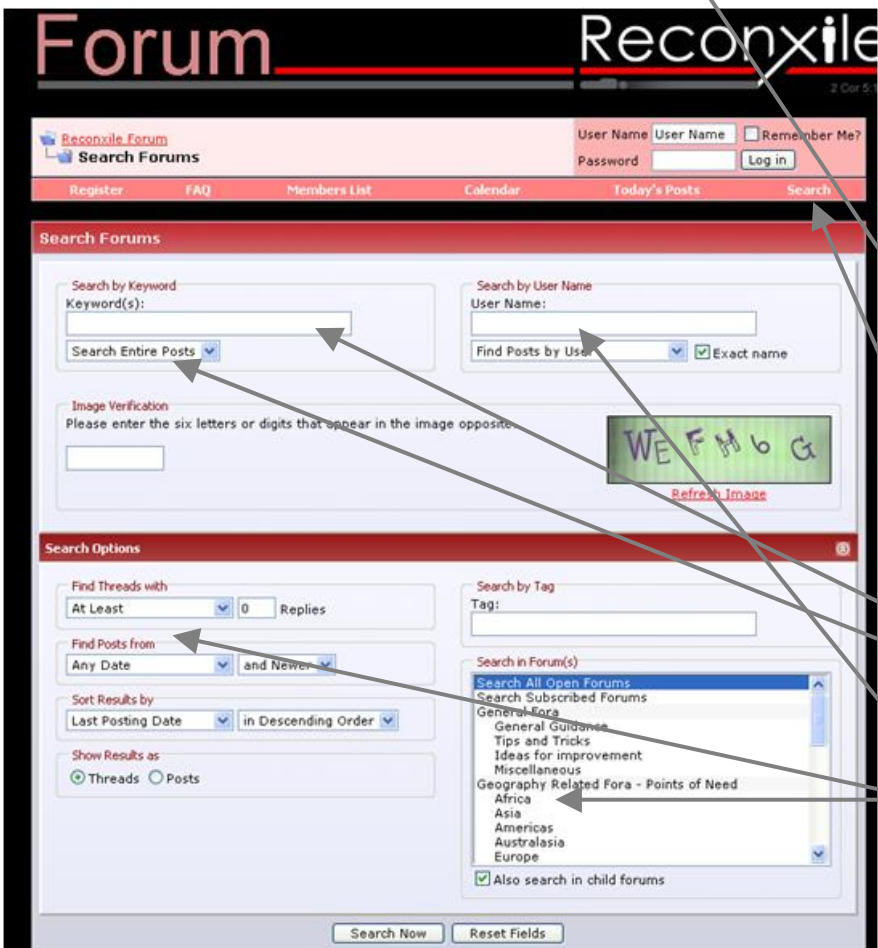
Forum

Reconxile

2 Cor 5:1

Reconxile Forum
Search Forums

User Name User Name Remember Me?
Password Log in

Register FAQ Members List Calendar Today's Posts Search

Search Forums

Search by Keyword
Keyword(s):

Search Entire Posts

Search by User Name
User Name:

Find Posts by User
Exact name

Image Verification
Please enter the six letters or digits that appear in the image opposite.

WEFH6G

Refresh Image

Search Options

Find Threads with
At Least 0 Replies

Find Posts from
Any Date and Newer

Sort Results by
Last Posting Date in Descending Order

Show Results as
Threads Posts

Search by Tag
Tag:

Search in Forum(s)
Search All Open Forums
Search Subscribed Forums
General Fora
General Guidance
Tips and Tricks
Ideas for improvement
Miscellaneous
Geography Related Fora - Points of Need
Africa
Asia
Americas
Australasia
Europe

Also search in child forums

Search Now Reset Fields